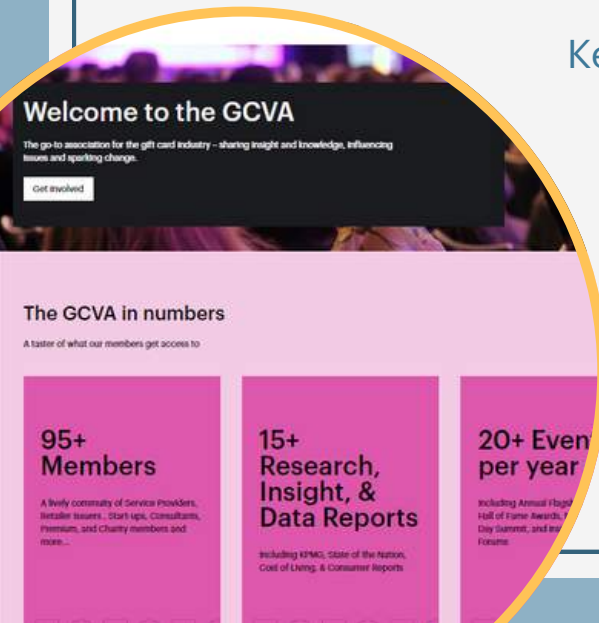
Ke

Welcome to the GCVA

The go-to association for the gift card industry – sharing insight and knowledge, influencing issues and sparking change.

Get involved

The GCVA in numbers

A taster of what our members get access to

95+ Members

A lively community of Service Providers, Retailer Issuers, Start-ups, Consultants, Premium, and Charity members and more...

15+ Research, Insight, & Data Reports

Including KPMG, State of the Nation, Cost of Living, & Consumer Reports

20+ Event per year

Including Annual Flags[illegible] Hall of Fame Awards, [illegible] Day Summit, and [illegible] Forums